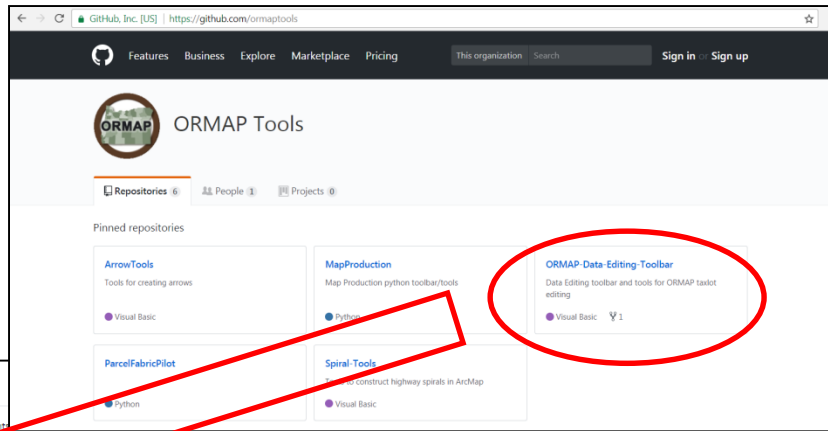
GitHub, Inc. [US] | https://github.com/ormaptools

Features Business Explore Marketplace Pricing This organization Search Sign in or Sign up

ORMAP

ORMAP Tools

Repositories 6 People 1 Projects 0

Pinned repositories

ArrowTools
Tools for creating arrows
Visual Basic

MapProduction
Map Production python toolbar/tools
Python

ORMAP-Data-Editing-Toolbar
Data Editing toolbar and tools for ORMAP taxlot editing
Visual Basic 1

ParcelFabricPilot
Python

Spiral-Tools
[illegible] to construct highway spirals in ArcMap
Visual Basic